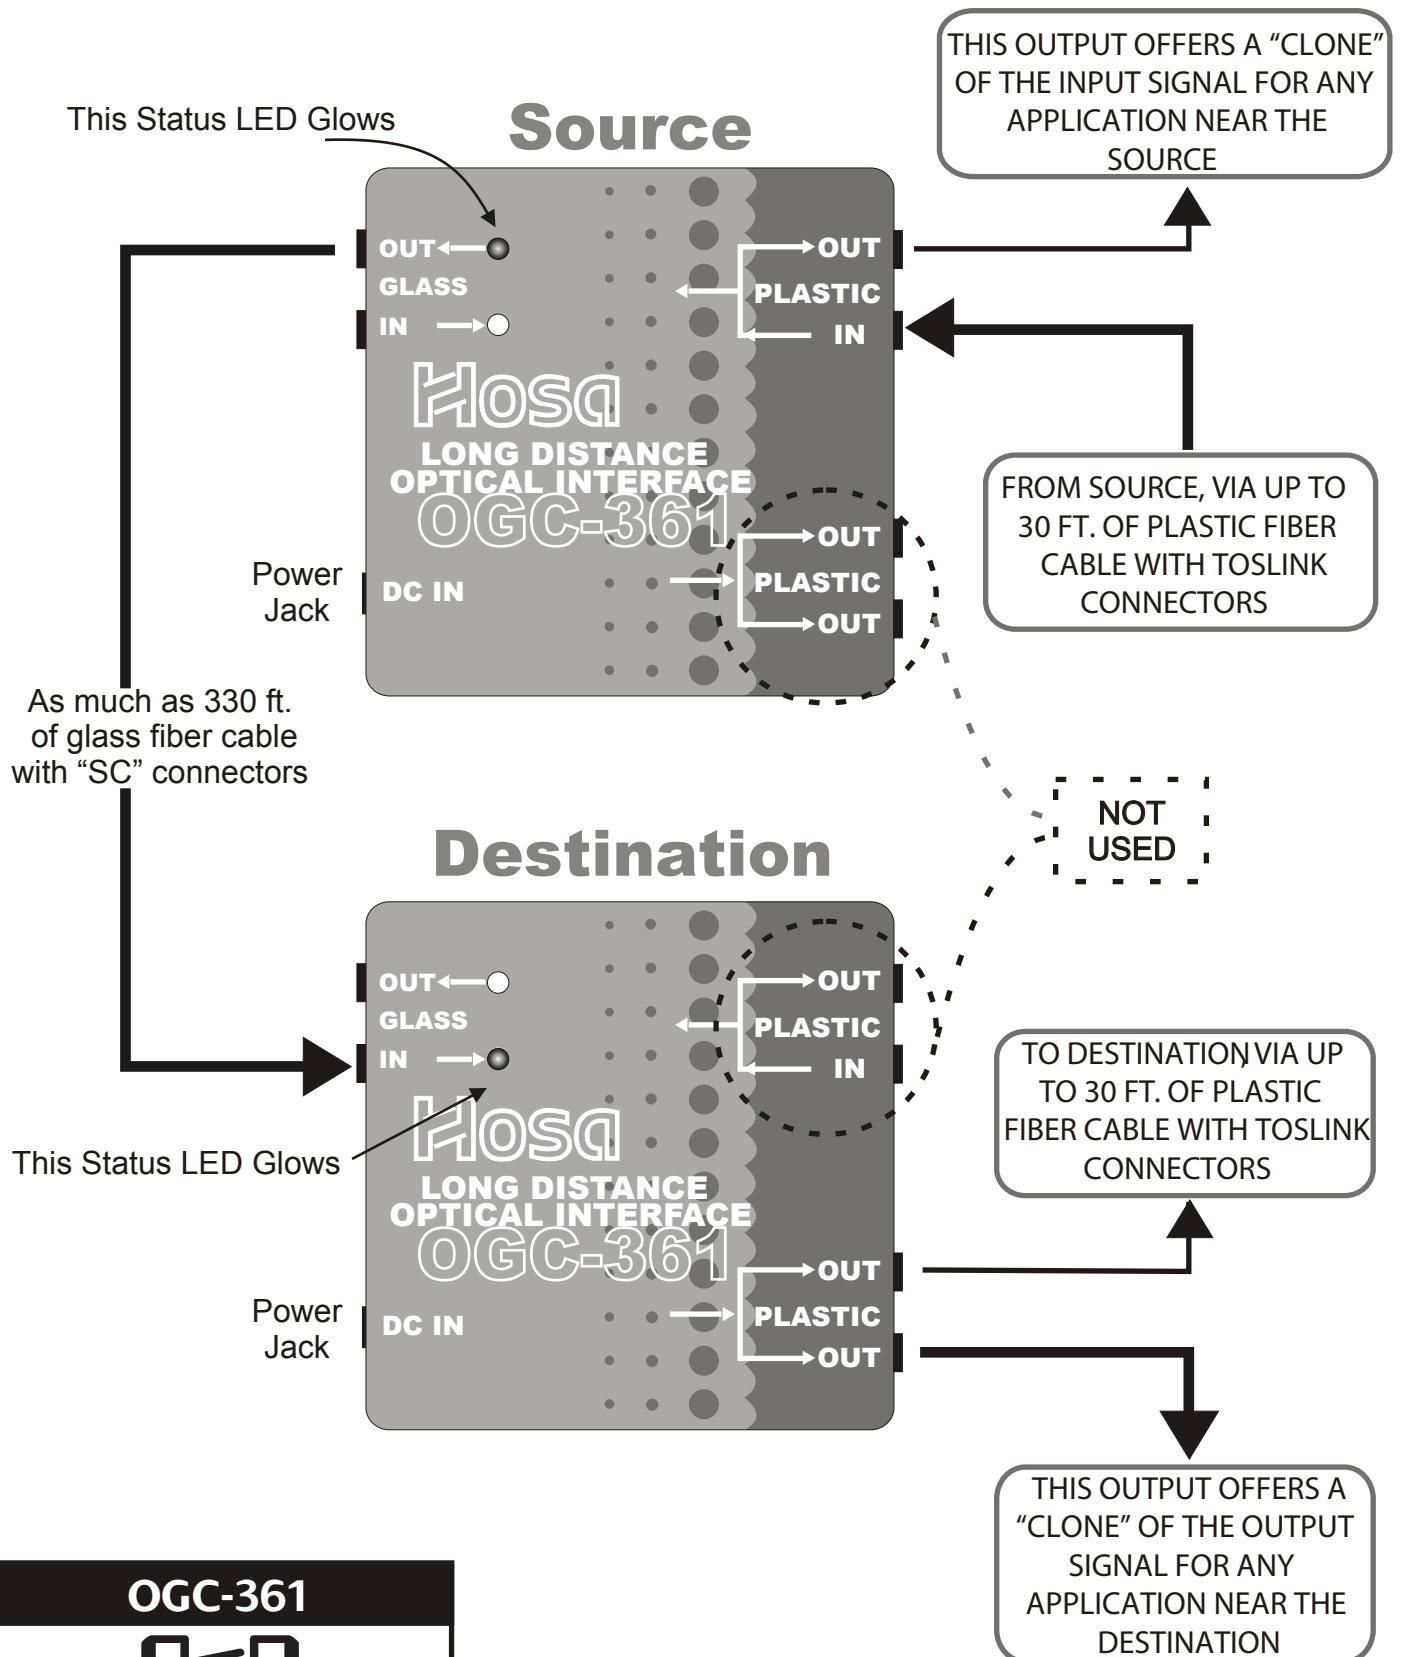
This Status LED Glows

Source

THIS OUTPUT OFFERS A “CLONE” OF THE INPUT SIGNAL FOR ANY APPLICATION NEAR THE SOURCE

OUT
GLASS
IN

OUT
PLASTIC
IN

Hosa
LONG DISTANCE
OPTICAL INTERFACE
OGC-361

FROM SOURCE, VIA UP TO 30 FT. OF PLASTIC FIBER CABLE WITH TOSLINK CONNECTORS

Power Jack

DC IN

OUT
PLASTIC
OUT

As much as 330 ft. of glass fiber cable with “SC” connectors

NOT USED

Destination

OUT
GLASS
IN

OUT
PLASTIC
IN

TO DESTINATION VIA UP TO 30 FT. OF PLASTIC FIBER CABLE WITH TOSLINK CONNECTORS

Hosa
This Status LED Glows
LONG DISTANCE
OPTICAL INTERFACE
OGC-361

Power Jack

DC IN

OUT
PLASTIC
OUT

THIS OUTPUT OFFERS A “CLONE” OF THE OUTPUT SIGNAL FOR ANY APPLICATION NEAR THE DESTINATION

OGC-361